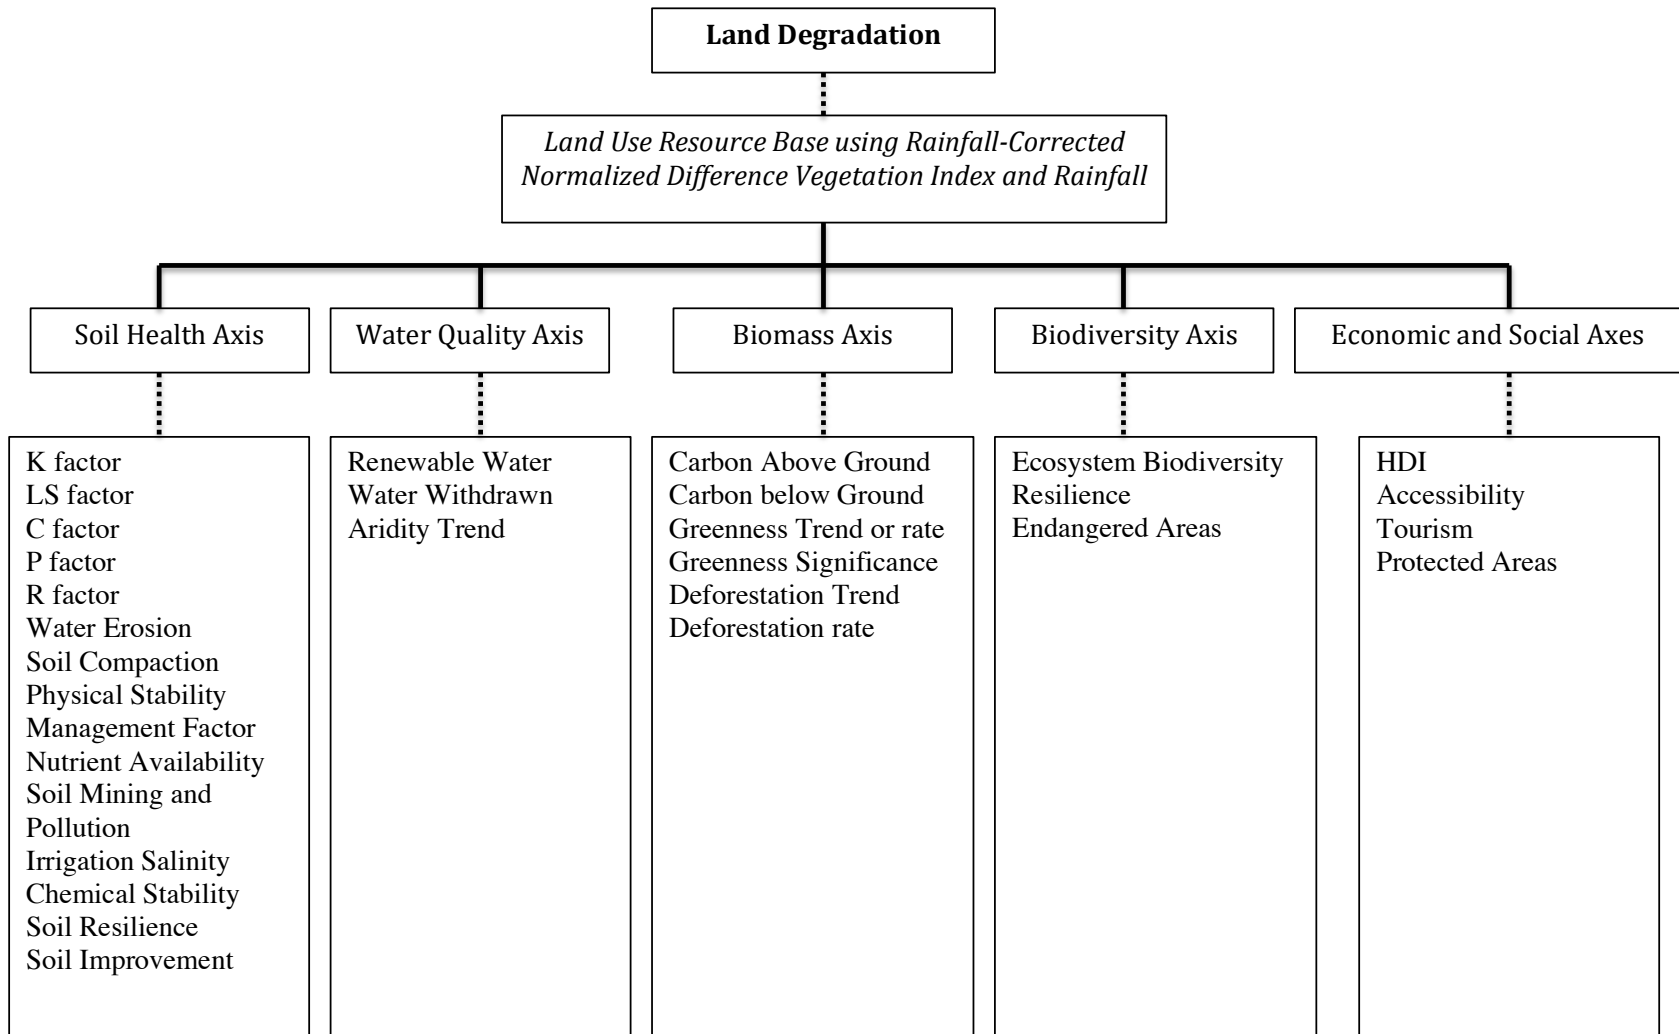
Land Degradation

Land Use Resource Base using Rainfall-Corrected Normalized Difference Vegetation Index and Rainfall

Soil Health Axis

Water Quality Axis

Biomass Axis

Biodiversity Axis

Economic and Social Axes

K factor
LS factor
C factor
P factor
R factor
Water Erosion
Soil Compaction
Physical Stability
Management Factor
Nutrient Availability
Soil Mining and Pollution
Irrigation Salinity
Chemical Stability
Soil Resilience
Soil Improvement

Renewable Water
Water Withdrawn
Aridity Trend

Carbon Above Ground
Carbon below Ground
Greenness Trend or rate
Greenness Significance
Deforestation Trend
Deforestation rate

Ecosystem Biodiversity
Resilience
Endangered Areas

HDI
Accessibility
Tourism
Protected Areas